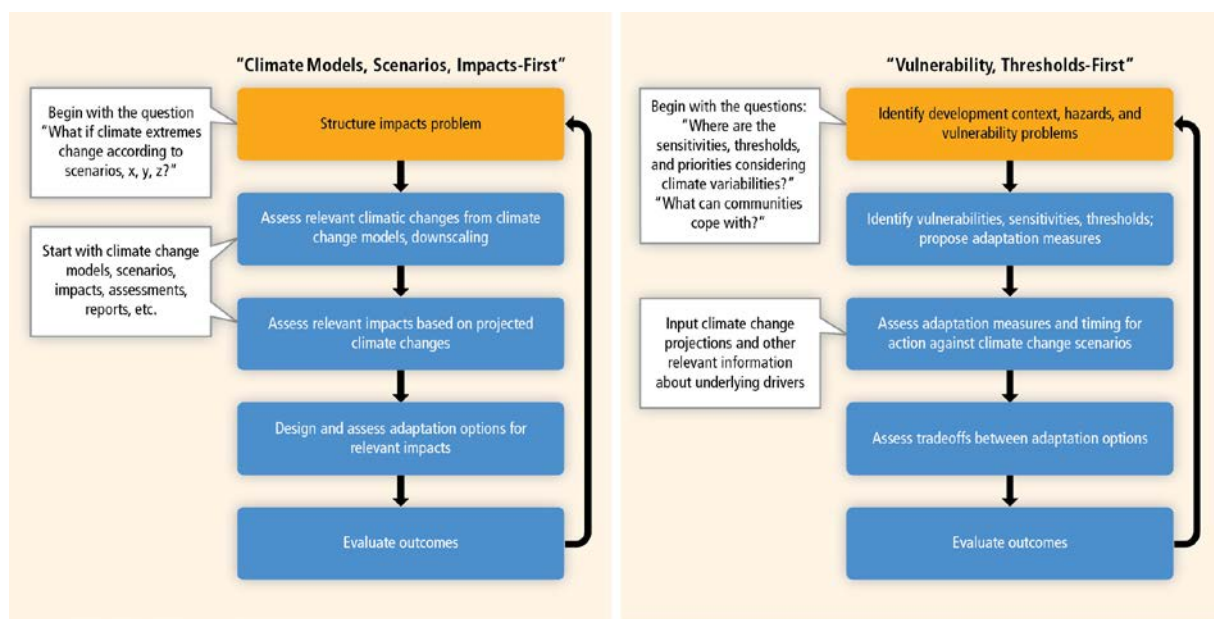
"Climate Models, Scenarios, Impacts-First"

Begin with the question "What if climate extremes change according to scenarios, x, y, z?"

Structure impacts problem

Assess relevant climatic changes from climate change models, downscaling

Start with climate change models, scenarios, impacts, assessments, reports, etc.

Assess relevant impacts based on projected climate changes

Design and assess adaptation options for relevant impacts

Evaluate outcomes

"Vulnerability, Thresholds-First"

Begin with the questions: "Where are the sensitivities, thresholds, and priorities considering climate variabilities?" "What can communities cope with?"

Identify development context, hazards, and vulnerability problems

Identify vulnerabilities, sensitivities, thresholds; propose adaptation measures

Input climate change projections and other relevant information about underlying drivers

Assess adaptation measures and timing for action against climate change scenarios

Assess tradeoffs between adaptation options

Evaluate outcomes